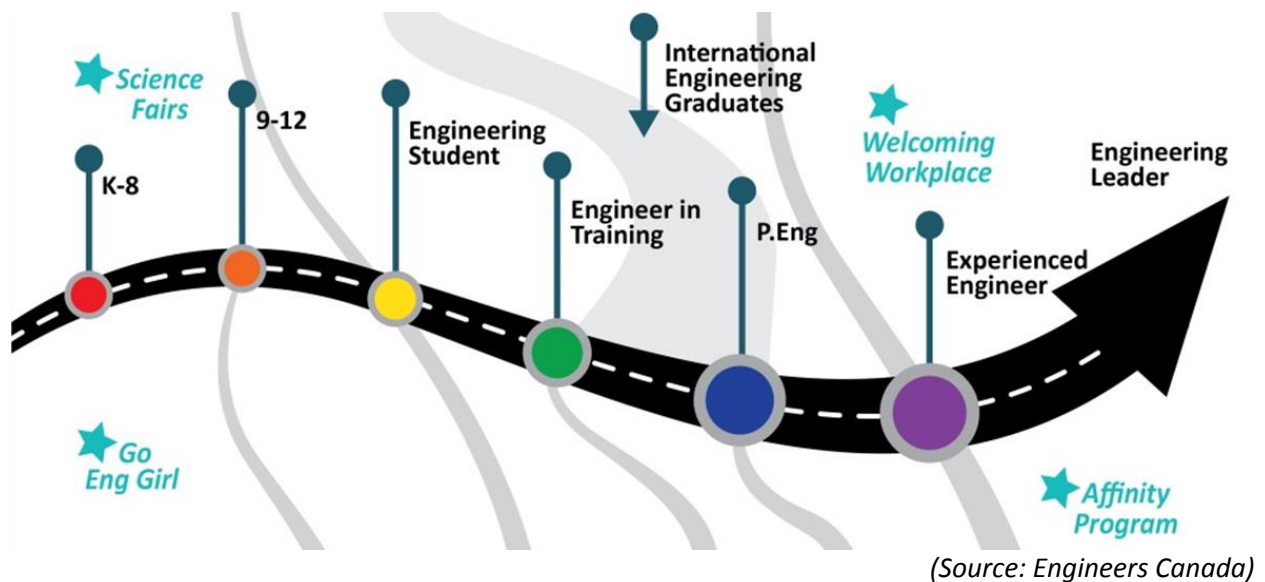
Science Fairs

K-8

9-12

Engineering Student

International Engineering Graduates

Engineer in Training

P.Eng

Welcoming Workplace

Experienced Engineer

Engineering Leader

Go Eng Girl

Affinity Program

(Source: Engineers Canada)